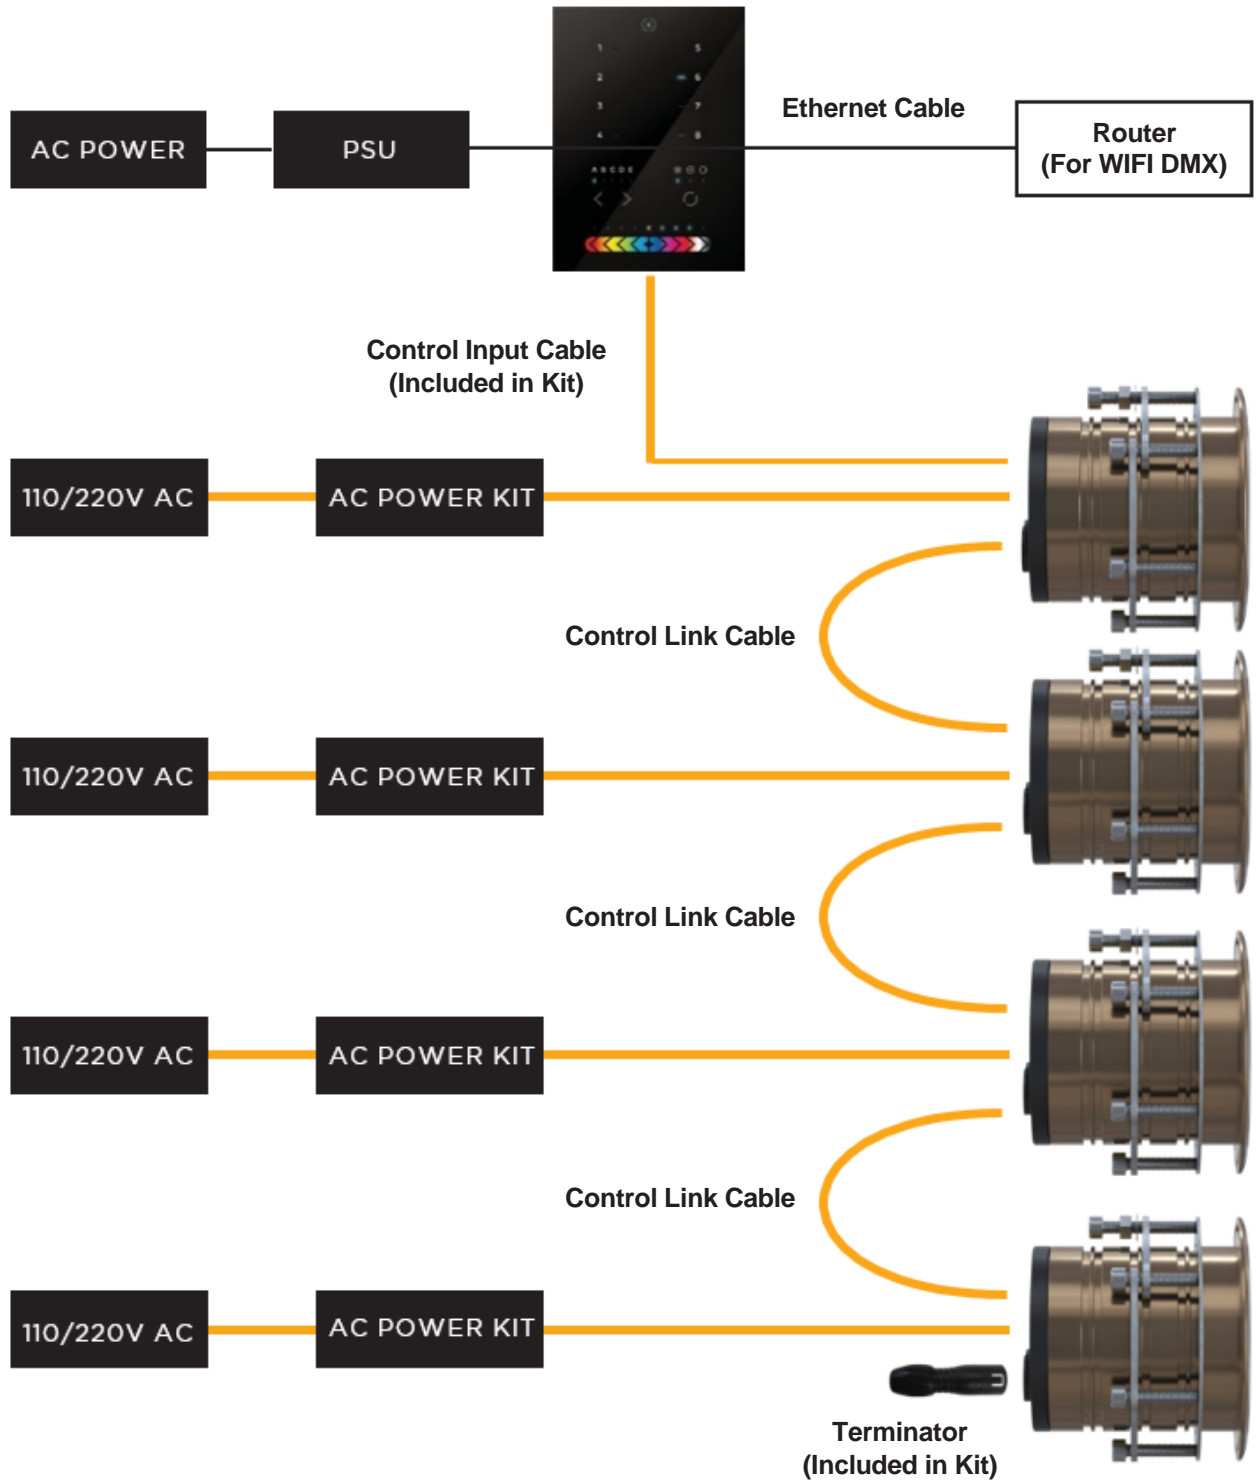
AC POWER

PSU

1 5
2 6
3 7
4 8

A B C D E

Ethernet Cable

Router
(For WIFI DMX)

Control Input Cable
(Included in Kit)

110/220V AC

AC POWER KIT

Control Link Cable

110/220V AC

AC POWER KIT

Control Link Cable

110/220V AC

AC POWER KIT

Control Link Cable

110/220V AC

AC POWER KIT

Terminator
(Included in Kit)